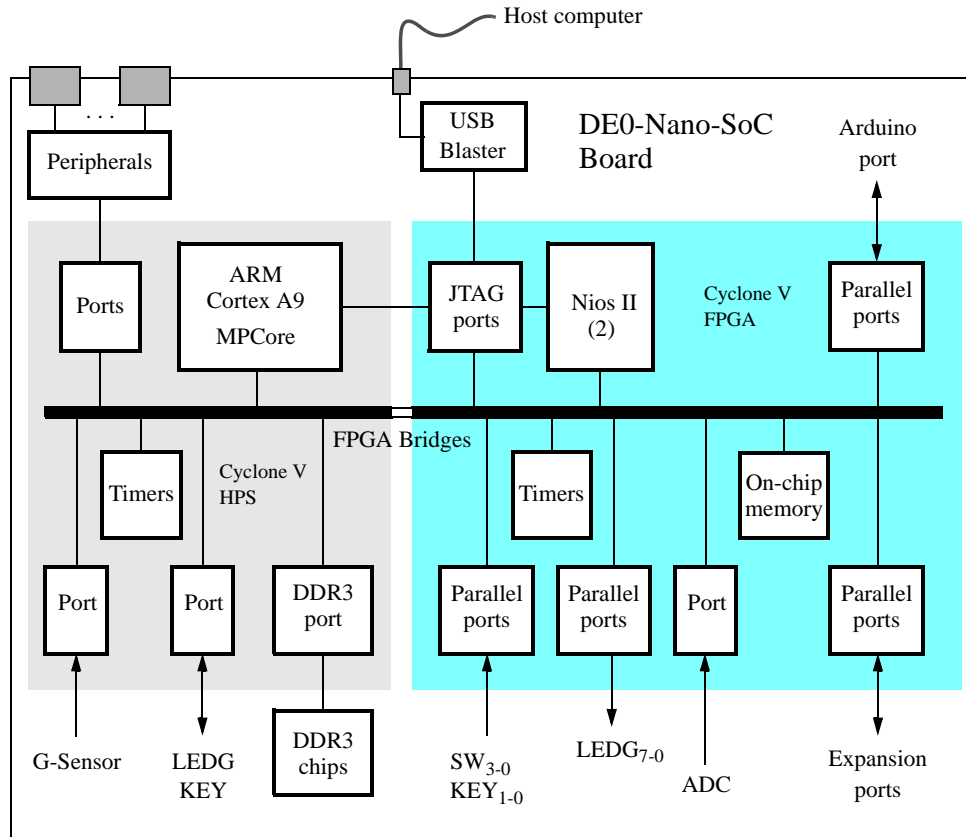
Host computer

. . .

Peripherals

USB Blaster

DE0-Nano-SoC Board

Arduino port

Ports

ARM Cortex A9 MPCore

JTAG ports

Nios II (2)

Cyclone V FPGA

Parallel ports

FPGA Bridges

Timers

Cyclone V HPS

Timers

On-chip memory

Port

Port

DDR3 port

Parallel ports

Parallel ports

Port

Parallel ports

DDR3 chips

G-Sensor

LEDG KEY

$SW_{3-0}$ $KEY_{1-0}$

$LEDG_{7-0}$

ADC

Expansion ports